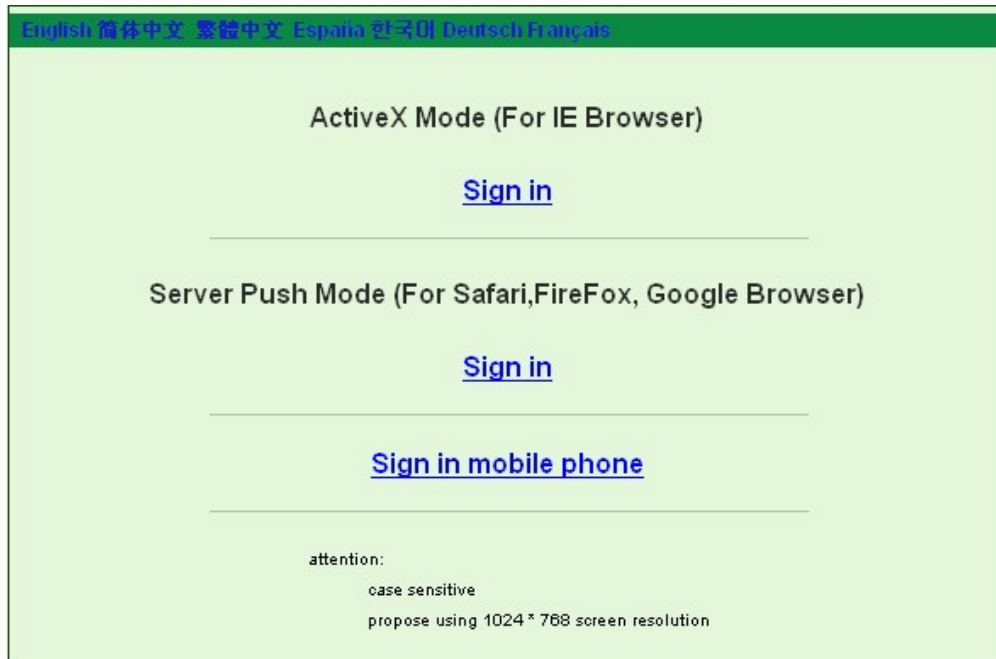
English 简体中文 繁體中文 España 한국어 Deutsch Français

ActiveX Mode (For IE Browser)

Sign in

Server Push Mode (For Safari,FireFox, Google Browser)

Sign in

Sign in mobile phone

attention:

case sensitive

propose using 1024 * 768 screen resolution